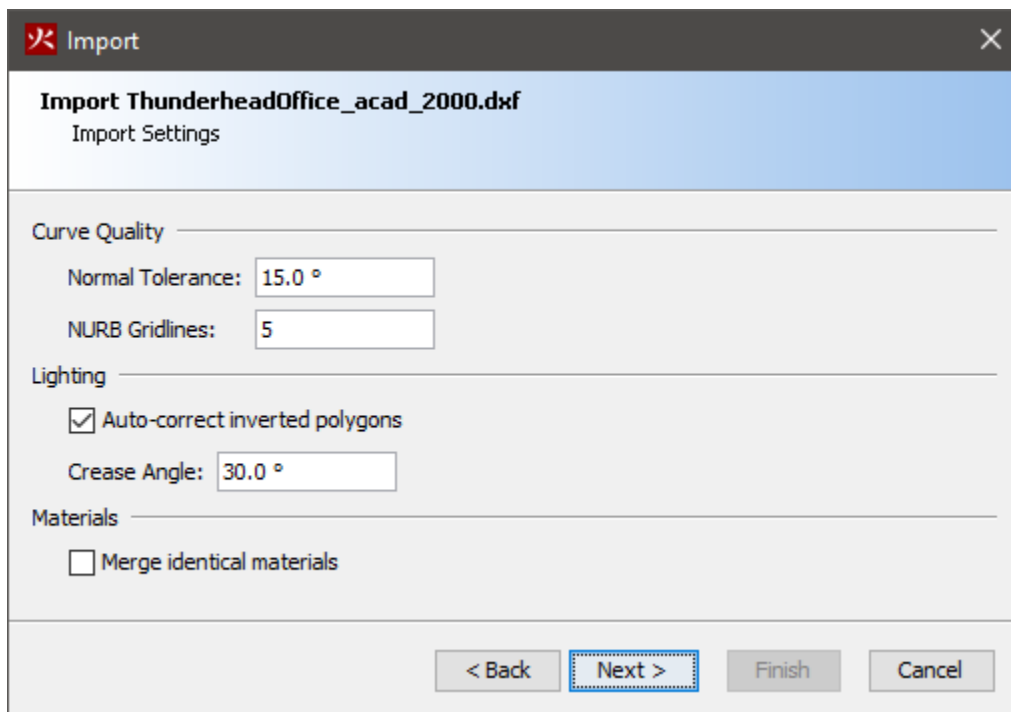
Import

Import ThunderheadOffice_acad_2000.dxf
Import Settings

Curve Quality
Normal Tolerance: 15.0 °
NURB Gridlines: 5

Lighting
☑ Auto-correct inverted polygons
Crease Angle: 30.0 °

Materials
☐ Merge identical materials

< Back | Next > | Finish | Cancel